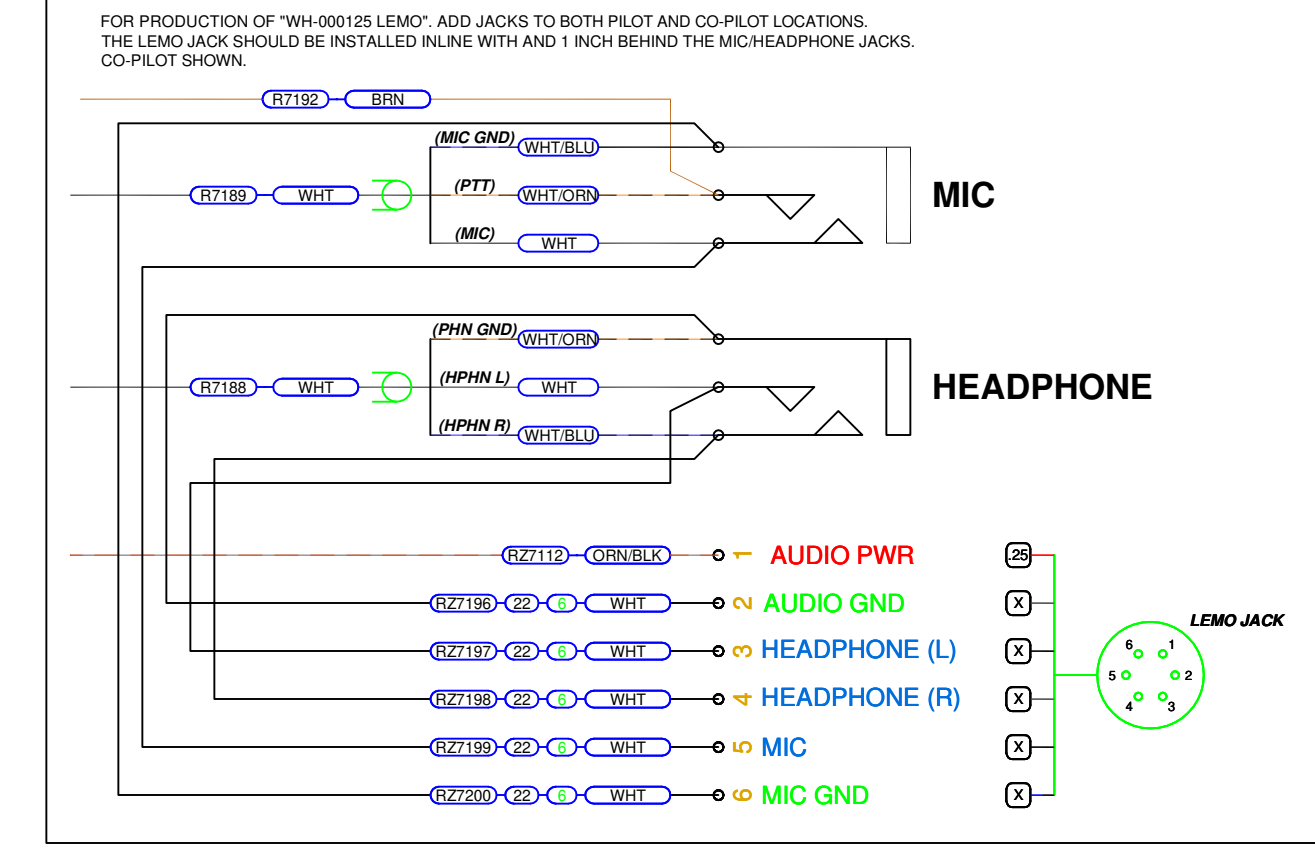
FOR PRODUCTION OF "WH-000125 LEMO". ADD JACKS TO BOTH PILOT AND CO-PILOT LOCATIONS.
THE LEMO JACK SHOULD BE INSTALLED INLINE WITH AND 1 INCH BEHIND THE MIC/HEADPHONE JACKS.
CO-PILOT SHOWN.

R7192 BRN

(MIC GND) WHT/BLU
R7189 WHT (PTT) WHT/ORN
(MIC) WHT

MIC

(PHN GND) WHT/ORN
R7188 WHT (HPHN L) WHT
(HPHN R) WHT/BLU

HEADPHONE

RZ7112 ORN/BLK 1 AUDIO PWR .25
RZ7196 22 6 WHT 2 AUDIO GND X
RZ7197 22 6 WHT 3 HEADPHONE (L) X
RZ7198 22 6 WHT 4 HEADPHONE (R) X
RZ7199 22 6 WHT 5 MIC X
RZ7200 22 6 WHT 6 MIC GND X

LEMO JACK
6 1
5 2
4 3